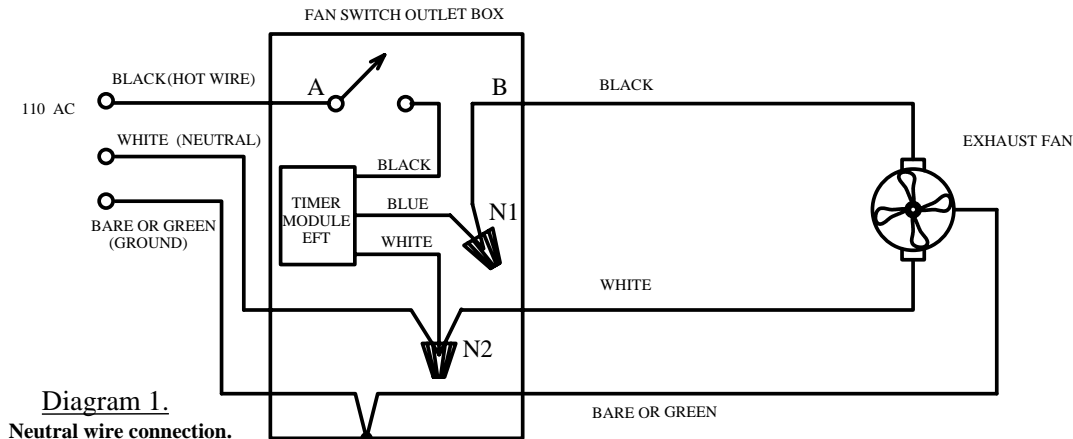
FAN SWITCH OUTLET BOX

110 AC

BLACK(HOT WIRE)

A

B

BLACK

WHITE (NEUTRAL)

BLACK

EXHAUST FAN

TIMER MODULE EFT

BLUE

N1

BARE OR GREEN (GROUND)

WHITE

WHITE

N2

Diagram 1.

Neutral wire connection.

BARE OR GREEN